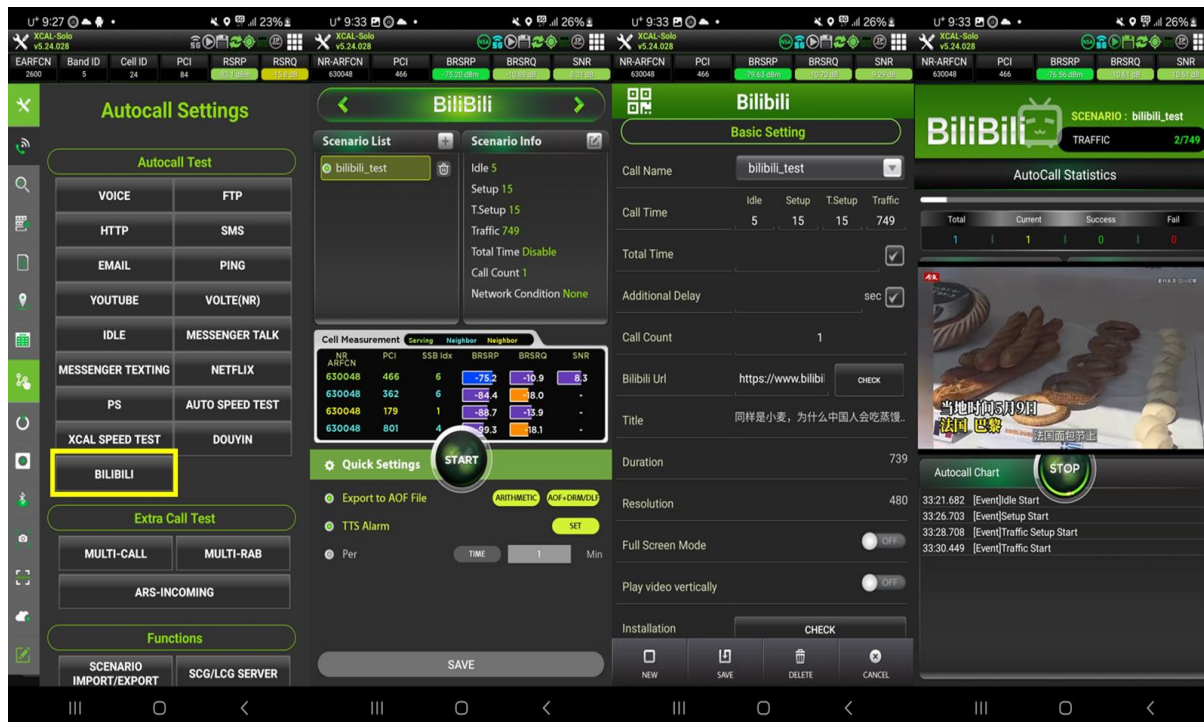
U+ 9:27 23%
XCAL-Solo v5.24.028

| EARFCN | Band ID | Cell ID | PCI | RSRP | RSRQ |
|---|---|---|---|---|---|
| 2600 | 5 | 24 | 84 | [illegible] | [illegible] |

Autocall Settings

Autocall Test

VOICE
FTP
HTTP
SMS
EMAIL
PING
YOUTUBE
VOLTE(NR)
IDLE
MESSENGER TALK
MESSENGER TEXTING
NETFLIX
PS
AUTO SPEED TEST
XCAL SPEED TEST
DOUYIN
BILIBILI

Extra Call Test

MULTI-CALL
MULTI-RAB
ARS-INCOMING

Functions

SCENARIO IMPORT/EXPORT
SCG/LCG SERVER

U+ 9:33 26%
XCAL-Solo v5.24.028

| NR-ARFCN | PCI | BRSRP | BRSRQ | SNR |
|---|---|---|---|---|
| 630048 | 466 | -75.20 dBm | -10.88 dB | 8.01 dB |

BiliBili

Scenario List
bilibili_test

Scenario Info
Idle 5
Setup 15
T.Setup 15
Traffic 749
Total Time Disable
Call Count 1
Network Condition None

Cell Measurement Serving Neighbor Neighbor

| NR ARFCN | PCI | SSB Idx | BRSRP | BRSRQ | SNR |
|---|---|---|---|---|---|
| 630048 | 466 | 6 | -75.2 | -10.9 | 8.3 |
| 630048 | 362 | 6 | -84.4 | -18.0 | - |
| 630048 | 179 | 1 | -88.7 | -13.9 | - |
| 630048 | 801 | 4 | -99.3 | -18.1 | - |

START

Quick Settings
Export to AOF File ARITHMETIC AOF+DRM/DLF
TTS Alarm SET
Per TIME 1 Min

SAVE

U+ 9:33 26%
XCAL-Solo v5.24.028

| NR-ARFCN | PCI | BRSRP | BRSRQ | SNR |
|---|---|---|---|---|
| 630048 | 466 | -79.63 dBm | -10.70 dB | 9.29 dB |

Bilibili

Basic Setting

Call Name bilibili_test
Call Time Idle 5 Setup 15 T.Setup 15 Traffic 749
Total Time
Additional Delay sec
Call Count 1
Bilibili Url https://www.bilibi CHECK
Title 同样是小麦，为什么中国人会吃蒸馒...
Duration 739
Resolution 480
Full Screen Mode OFF
Play video vertically OFF
Installation CHECK

NEW
SAVE
DELETE
CANCEL

U+ 9:33 26%
XCAL-Solo v5.24.028

| NR-ARFCN | PCI | BRSRP | BRSRQ | SNR |
|---|---|---|---|---|
| 630048 | 466 | -76.56 dBm | -10.61 dB | 10.61 dB |

BiliBili
SCENARIO : bilibili_test
TRAFFIC 2/749

AutoCall Statistics

| Total | Current | Success | Fail |
|---|---|---|---|
| 1 | 1 | 0 | 0 |

当地时间5月9日
法国 巴黎
法国面包节上

Autocall Chart
STOP

33:21.682 [Event]Idle Start
33:26.703 [Event]Setup Start
33:28.708 [Event]Traffic Setup Start
33:30.449 [Event]Traffic Start